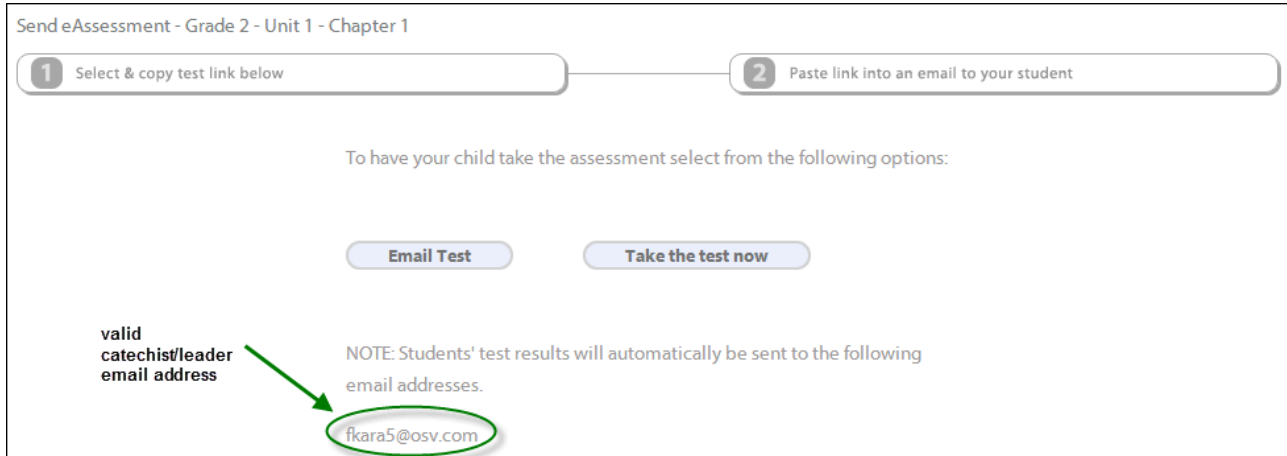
Send eAssessment - Grade 2 - Unit 1 - Chapter 1

1 Select & copy test link below

2 Paste link into an email to your student

To have your child take the assessment select from the following options:

Email Test

Take the test now

valid catechist/leader email address

NOTE: Students' test results will automatically be sent to the following email addresses.

fkara5@osv.com